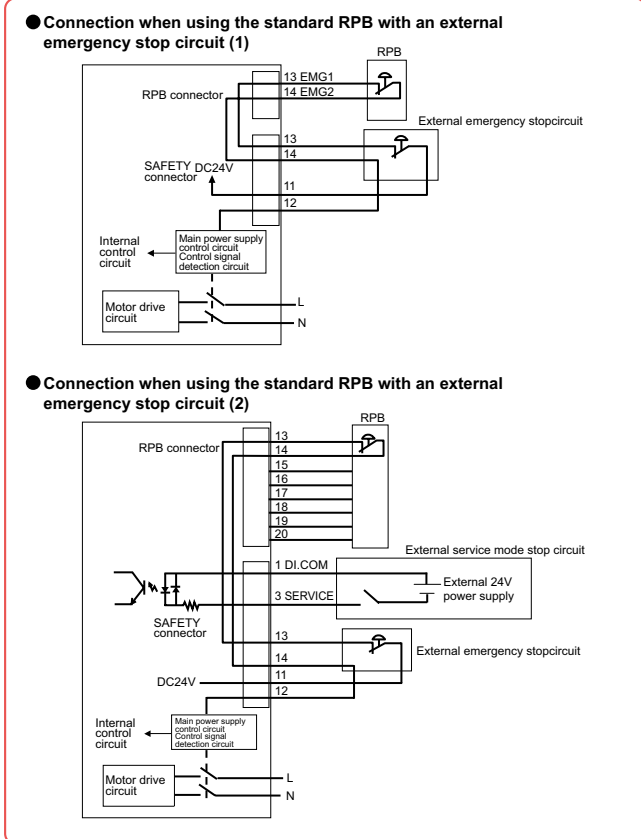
● Connection when using the standard RPB with an external emergency stop circuit (1)

RPB

13 EMG1
14 EMG2

RPB connector

External emergency stopcircuit

13
14

SAFETY connector

DC24V

11
12

Internal control circuit

Main power supply control circuit
Control signal detection circuit

Motor drive circuit

L
N

● Connection when using the standard RPB with an external emergency stop circuit (2)

RPB

RPB connector

13
14
15
16
17
18
19
20

External service mode stop circuit

1 DI.COM

External 24V power supply

3 SERVICE

SAFETY connector

13

External emergency stopcircuit

14

DC24V

11
12

Internal control circuit

Main power supply control circuit
Control signal detection circuit

Motor drive circuit

L
N